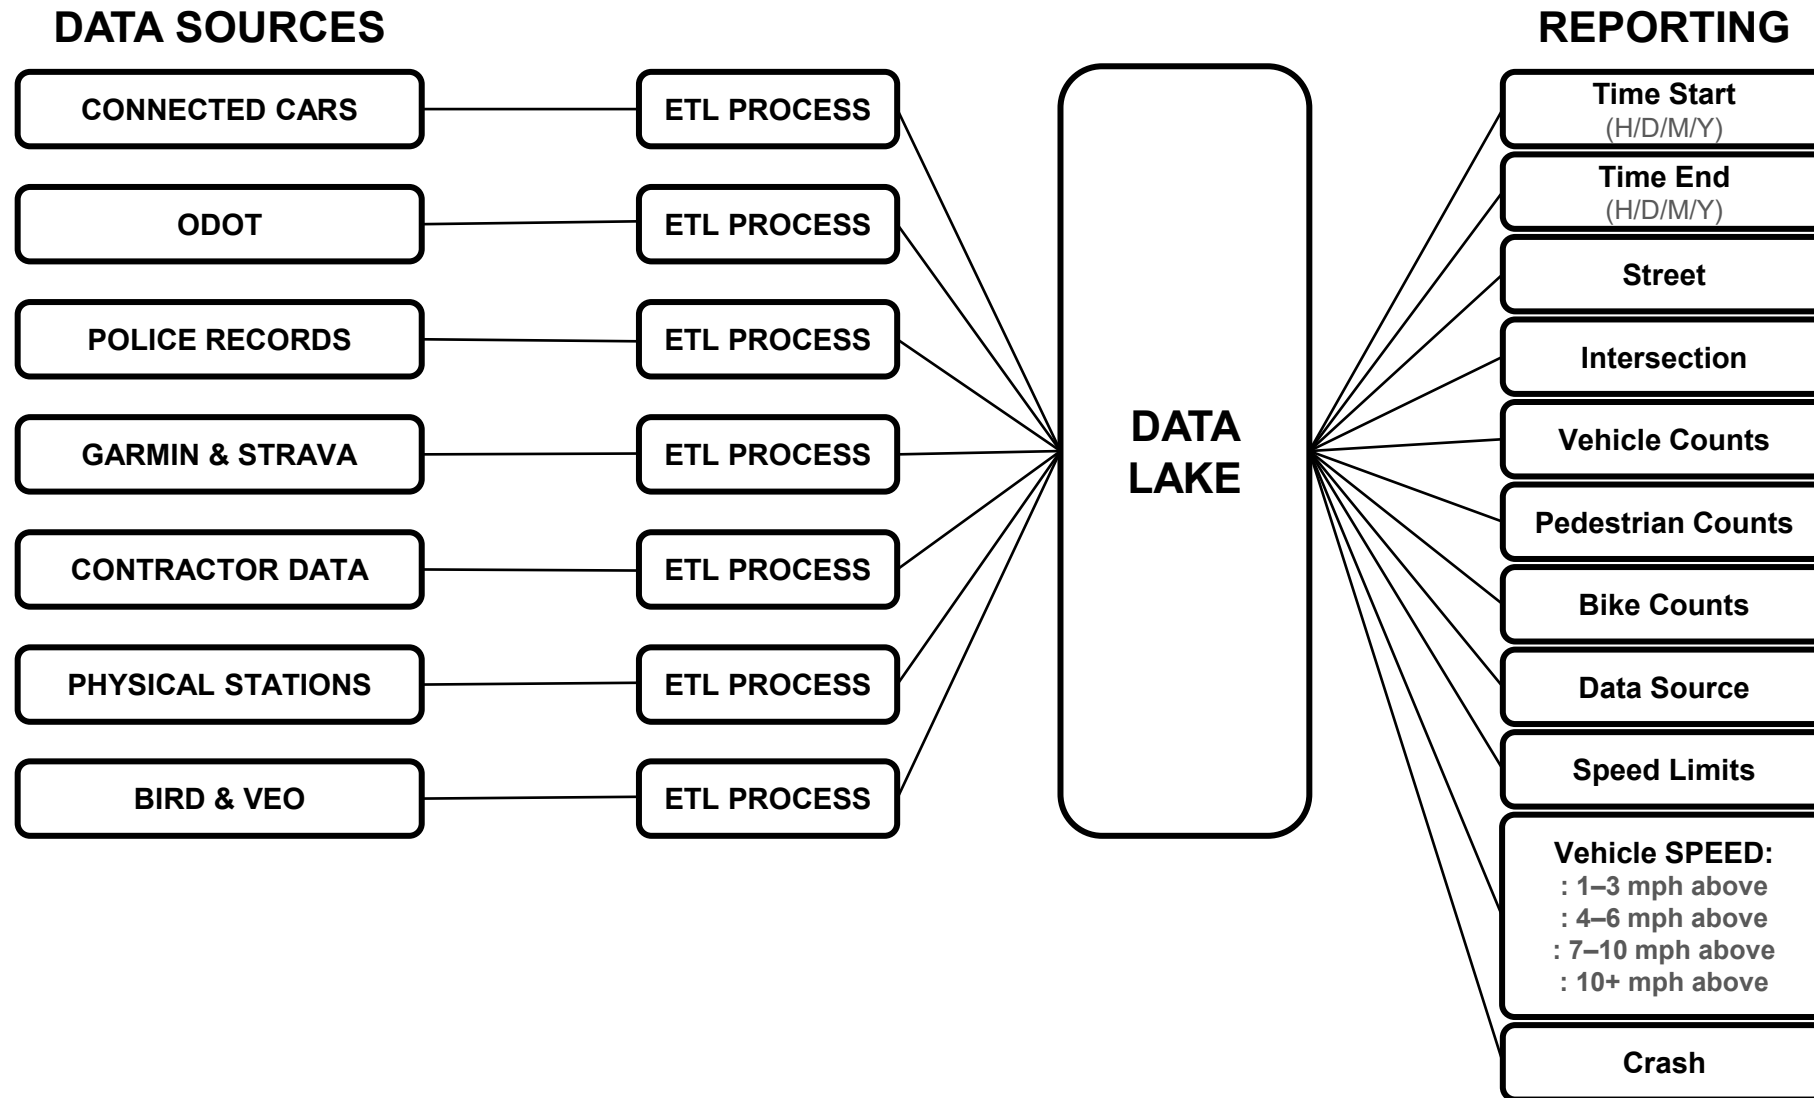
DATA SOURCES

REPORTING

CONNECTED CARS

ETL PROCESS

ODOT

ETL PROCESS

POLICE RECORDS

ETL PROCESS

GARMIN & STRAVA

ETL PROCESS

CONTRACTOR DATA

ETL PROCESS

PHYSICAL STATIONS

ETL PROCESS

BIRD & VEO

ETL PROCESS

DATA LAKE

Time Start (H/D/M/Y)

Time End (H/D/M/Y)

Street

Intersection

Vehicle Counts

Pedestrian Counts

Bike Counts

Data Source

Speed Limits

Vehicle SPEED:
: 1–3 mph above
: 4–6 mph above
: 7–10 mph above
: 10+ mph above

Crash